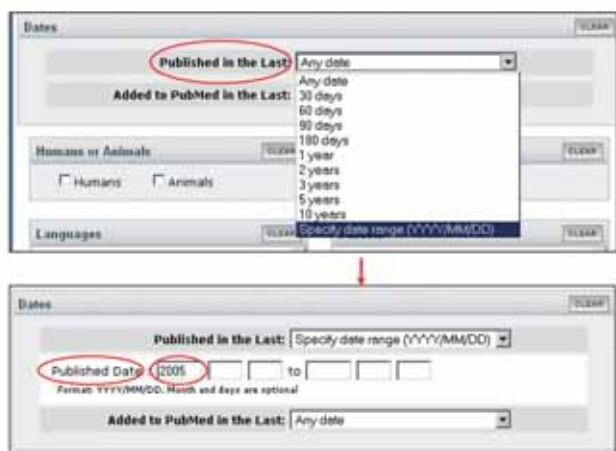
Dates

CLEAR

Published in the Last: Any date

Added to PubMed in the Last:

Any date
30 days
60 days
90 days
180 days
1 year
2 years
3 years
5 years
10 years
Specify date range (YYYY/MM/DD)

Humans or Animals

CLEAR

CLEAR

Humans Animals

Languages

CLEAR

CLEAR

Dates

CLEAR

Published in the Last: Specify date range (YYYY/MM/DD)

Published Date 2005 to

Format: YYYY/MM/DD. Month and days are optional

Added to PubMed in the Last: Any date